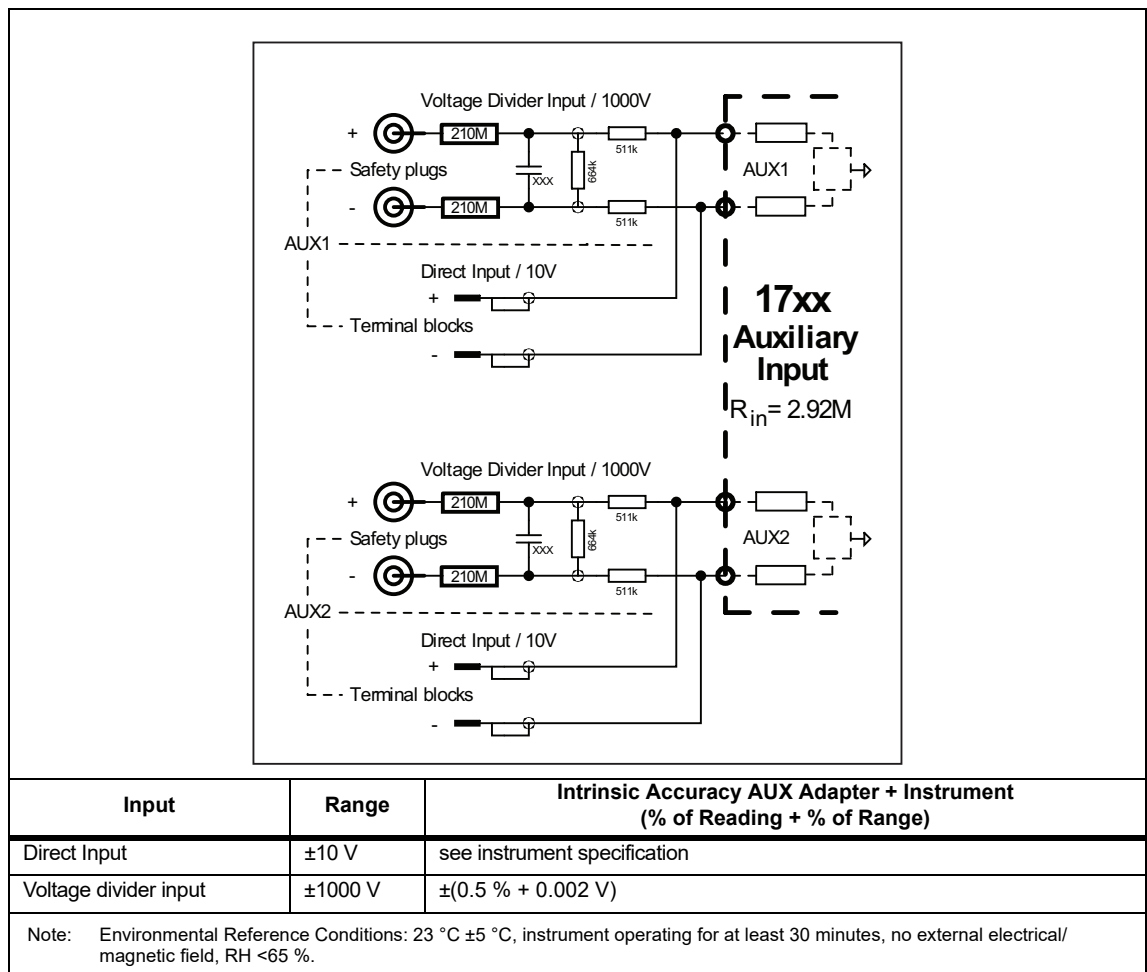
Voltage Divider Input / 1000V

+ 210M 511k

Safety plugs xxx 664k AUX1

- 210M 511k

AUX1

Direct Input / 10V

+

Terminal blocks

-

17xx
Auxiliary
Input

$R_{in}$= 2.92M

Voltage Divider Input / 1000V

+ 210M 511k

Safety plugs xxx 664k AUX2

- 210M 511k

AUX2

Direct Input / 10V

+

Terminal blocks

-

| Input | Range | Intrinsic Accuracy AUX Adapter + Instrument (% of Reading + % of Range) |
|---|---|---|
| Direct Input | ±10 V | see instrument specification |
| Voltage divider input | ±1000 V | ±(0.5 % + 0.002 V) |

Note: Environmental Reference Conditions: 23 °C ±5 °C, instrument operating for at least 30 minutes, no external electrical/ magnetic field, RH <65 %.